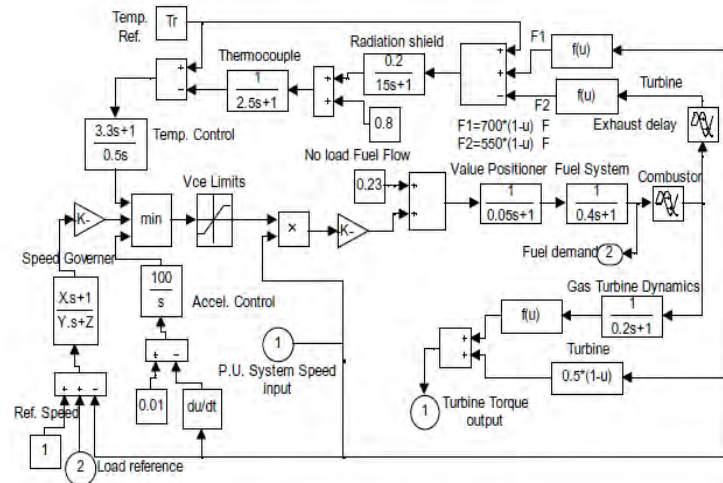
Temp. Ref.

Tr

Thermocouple

$\frac{1}{2.5s+1}$

Radiation shield

$\frac{0.2}{15s+1}$

0.8

F1

f(u)

F2

f(u)

Turbine

Exhaust delay

F1=700*(1-u) F

F2=550*(1-u) F

$\frac{3.3s+1}{0.5s}$

Temp. Control

No load Fuel Flow

0.23

Value Positioner

$\frac{1}{0.05s+1}$

Fuel System

$\frac{1}{0.4s+1}$

Combustor

Vce Limits

K-

min

×

K-

Fuel demand

2

Speed Governer

$\frac{X.s+1}{Y.s+Z}$

$\frac{100}{s}$

Accel. Control

Gas Turbine Dynamics

f(u)

$\frac{1}{0.2s+1}$

1

P.U. System Speed input

Turbine

0.5*(1-u)

Ref. Speed

0.01

du/dt

1

Turbine Torque output

1

2

Load reference